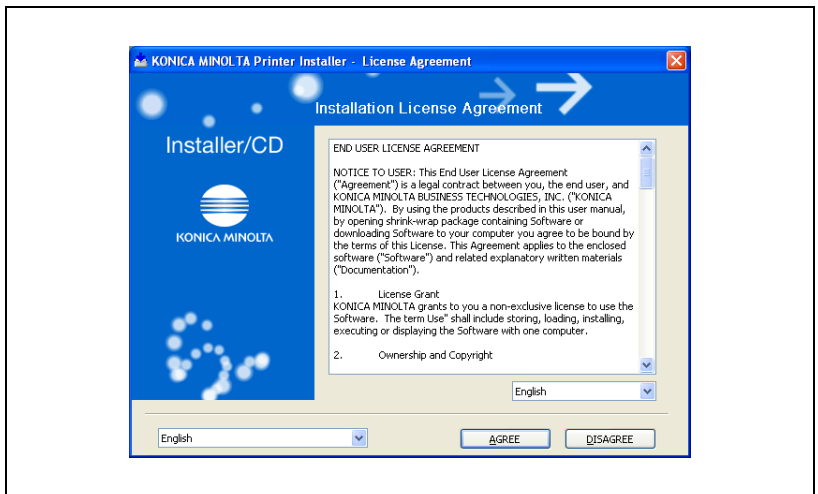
KONICA MINOLTA Printer Installer - License Agreement

Installation License Agreement

Installer/CD

KONICA MINOLTA

END USER LICENSE AGREEMENT

NOTICE TO USER: This End User License Agreement ("Agreement") is a legal contract between you, the end user, and KONICA MINOLTA BUSINESS TECHNOLOGIES, INC. ("KONICA MINOLTA"). By using the products described in this user manual, by opening shrink-wrap package containing Software or downloading Software to your computer you agree to be bound by the terms of this License. This Agreement applies to the enclosed software ("Software") and related explanatory written materials ("Documentation").

1. License Grant
KONICA MINOLTA grants to you a non-exclusive license to use the Software. The term Use" shall include storing, loading, installing, executing or displaying the Software with one computer.

2. Ownership and Copyright

English

English

AGREE

DISAGREE